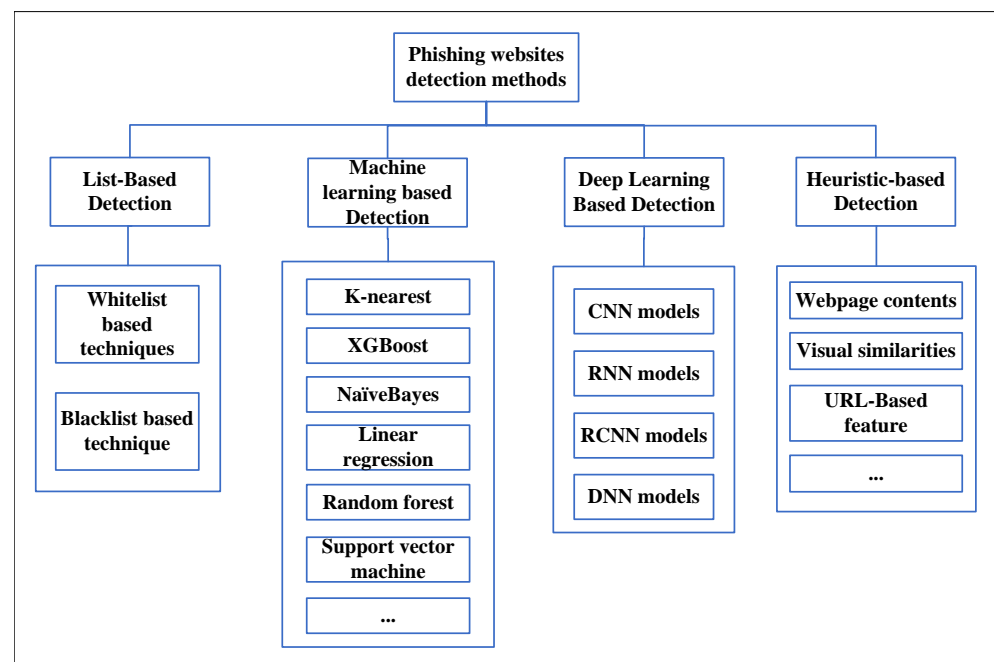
Phishing websites detection methods

List-Based Detection

Whitelist based techniques

Blacklist based technique

Machine learning based Detection

K-nearest

XGBoost

NaïveBayes

Linear regression

Random forest

Support vector machine

...

Deep Learning Based Detection

CNN models

RNN models

RCNN models

DNN models

Heuristic-based Detection

Webpage contents

Visual similarities

URL-Based feature

...